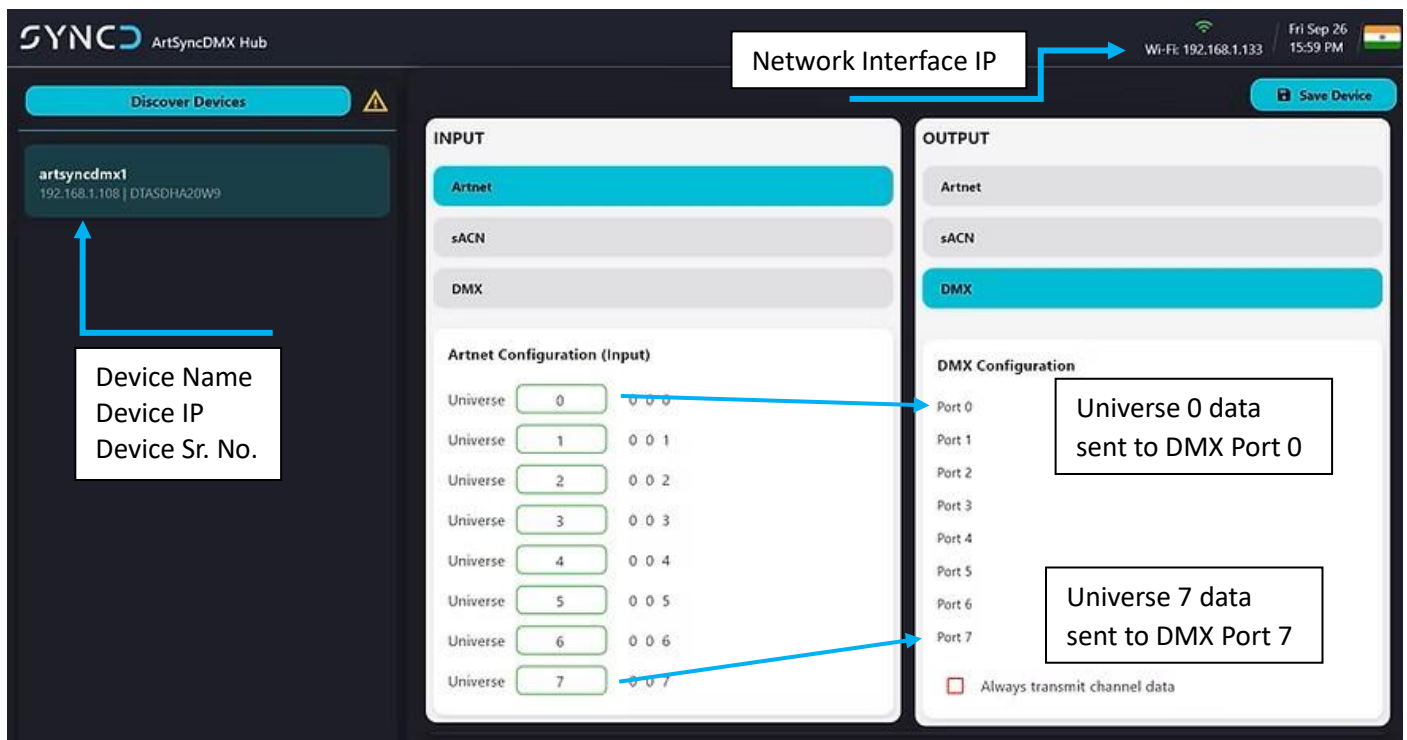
SYNCD ArtSyncDMX Hub

Network Interface IP

Wi-Fi: 192.168.1.133

Fri Sep 26
15:59 PM

Discover Devices

Save Device

artsyncdmx1
192.168.1.108 | DTASDHA20W9

Device Name
Device IP
Device Sr. No.

INPUT

Artnet

sACN

DMX

Artnet Configuration (Input)

| | | |
|---|---|---|
| Universe | 0 | 0 0 0 |
| Universe | 1 | 0 0 1 |
| Universe | 2 | 0 0 2 |
| Universe | 3 | 0 0 3 |
| Universe | 4 | 0 0 4 |
| Universe | 5 | 0 0 5 |
| Universe | 6 | 0 0 6 |
| Universe | 7 | 0 0 7 |

OUTPUT

Artnet

sACN

DMX

DMX Configuration

Port 0
Port 1
Port 2
Port 3
Port 4
Port 5
Port 6
Port 7

Universe 0 data sent to DMX Port 0

Universe 7 data sent to DMX Port 7

Always transmit channel data